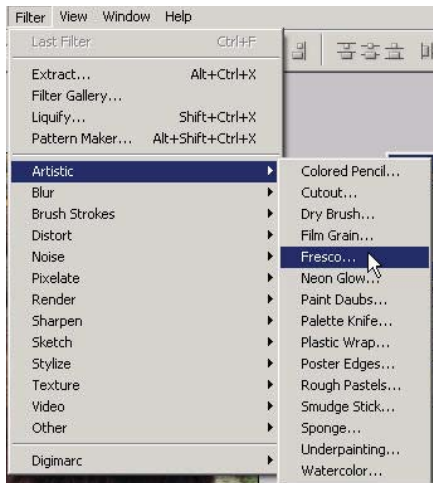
Filter View Window Help

Last Filter Ctrl+F

Extract... Alt+Ctrl+X
Filter Gallery...
Liquify... Shift+Ctrl+X
Pattern Maker... Alt+Shift+Ctrl+X

Artistic
Blur
Brush Strokes
Distort
Noise
Pixelate
Render
Sharpen
Sketch
Stylize
Texture
Video
Other

Digimarc

Colored Pencil...
Cutout...
Dry Brush...
Film Grain...
Fresco...
Neon Glow...
Paint Daubs...
Palette Knife...
Plastic Wrap...
Poster Edges...
Rough Pastels...
Smudge Stick...
Sponge...
Underpainting...
Watercolor...